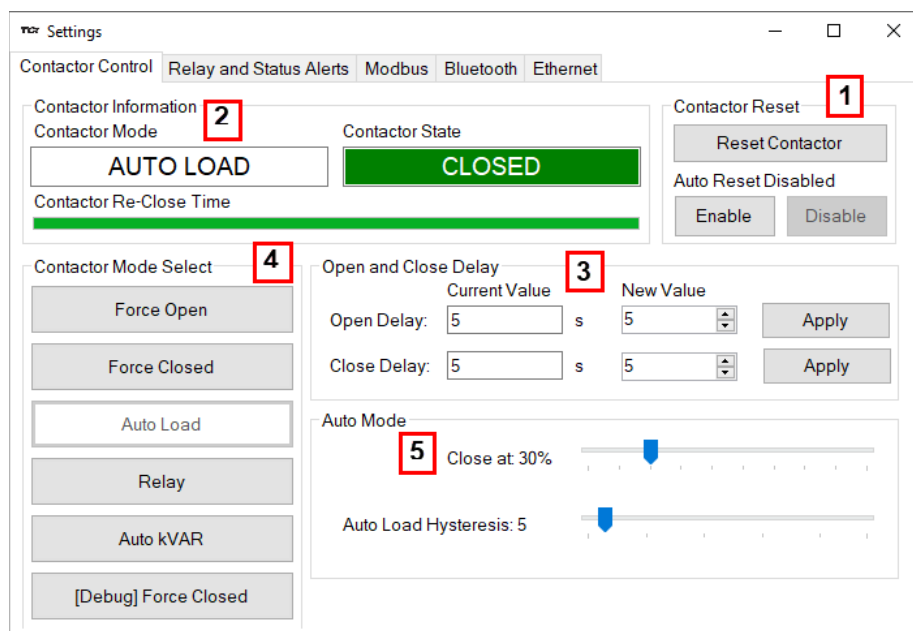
TCT Settings

Contactor Control | Relay and Status Alerts | Modbus | Bluetooth | Ethernet

Contactor Information 2
Contactor Mode
AUTO LOAD
Contactor State
CLOSED
Contactor Re-Close Time

Contactor Reset 1
Reset Contactor
Auto Reset Disabled
Enable
Disable

Contactor Mode Select 4
Force Open
Force Closed
Auto Load
Relay
Auto kVAR
[Debug] Force Closed

Open and Close Delay 3
Current Value
New Value
Open Delay: 5 s 5 Apply
Close Delay: 5 s 5 Apply

Auto Mode
5 Close at: 30%
Auto Load Hysteresis: 5